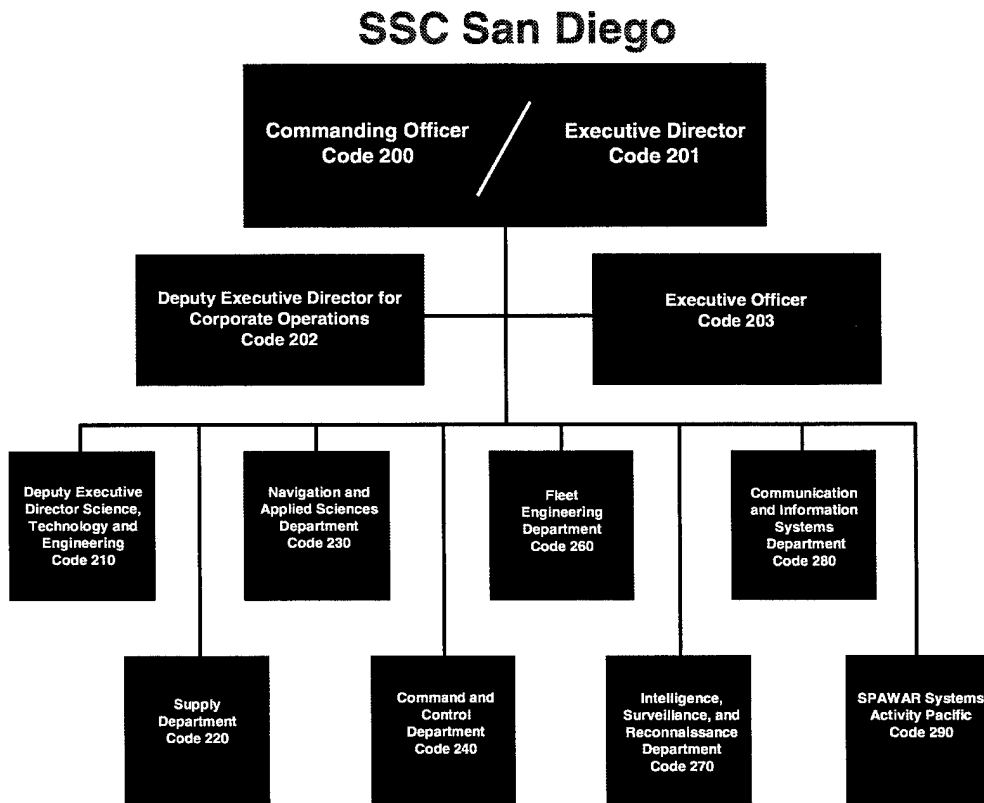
SSC San Diego

Commanding Officer
Code 200

Executive Director
Code 201

Deputy Executive Director for Corporate Operations
Code 202

Executive Officer
Code 203

Deputy Executive Director Science, Technology and Engineering
Code 210

Navigation and Applied Sciences Department
Code 230

Fleet Engineering Department
Code 260

Communication and Information Systems Department
Code 280

Supply Department
Code 220

Command and Control Department
Code 240

Intelligence, Surveillance, and Reconnaissance Department
Code 270

SPAWAR Systems Activity Pacific
Code 290